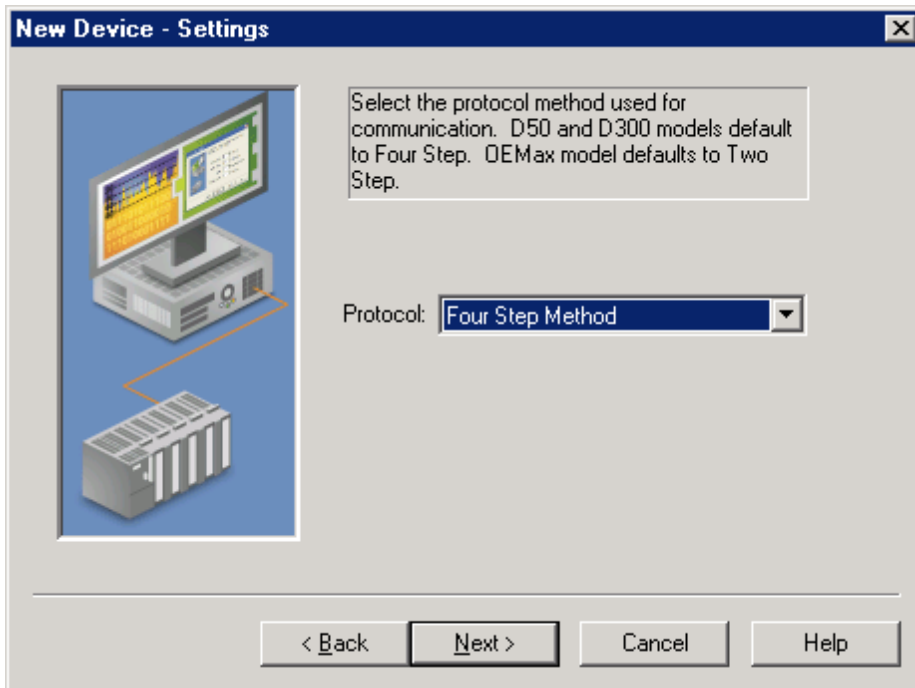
New Device - Settings

Select the protocol method used for communication. D50 and D300 models default to Four Step. OEMax model defaults to Two Step.

Protocol: Four Step Method

< Back
Next >
Cancel
Help